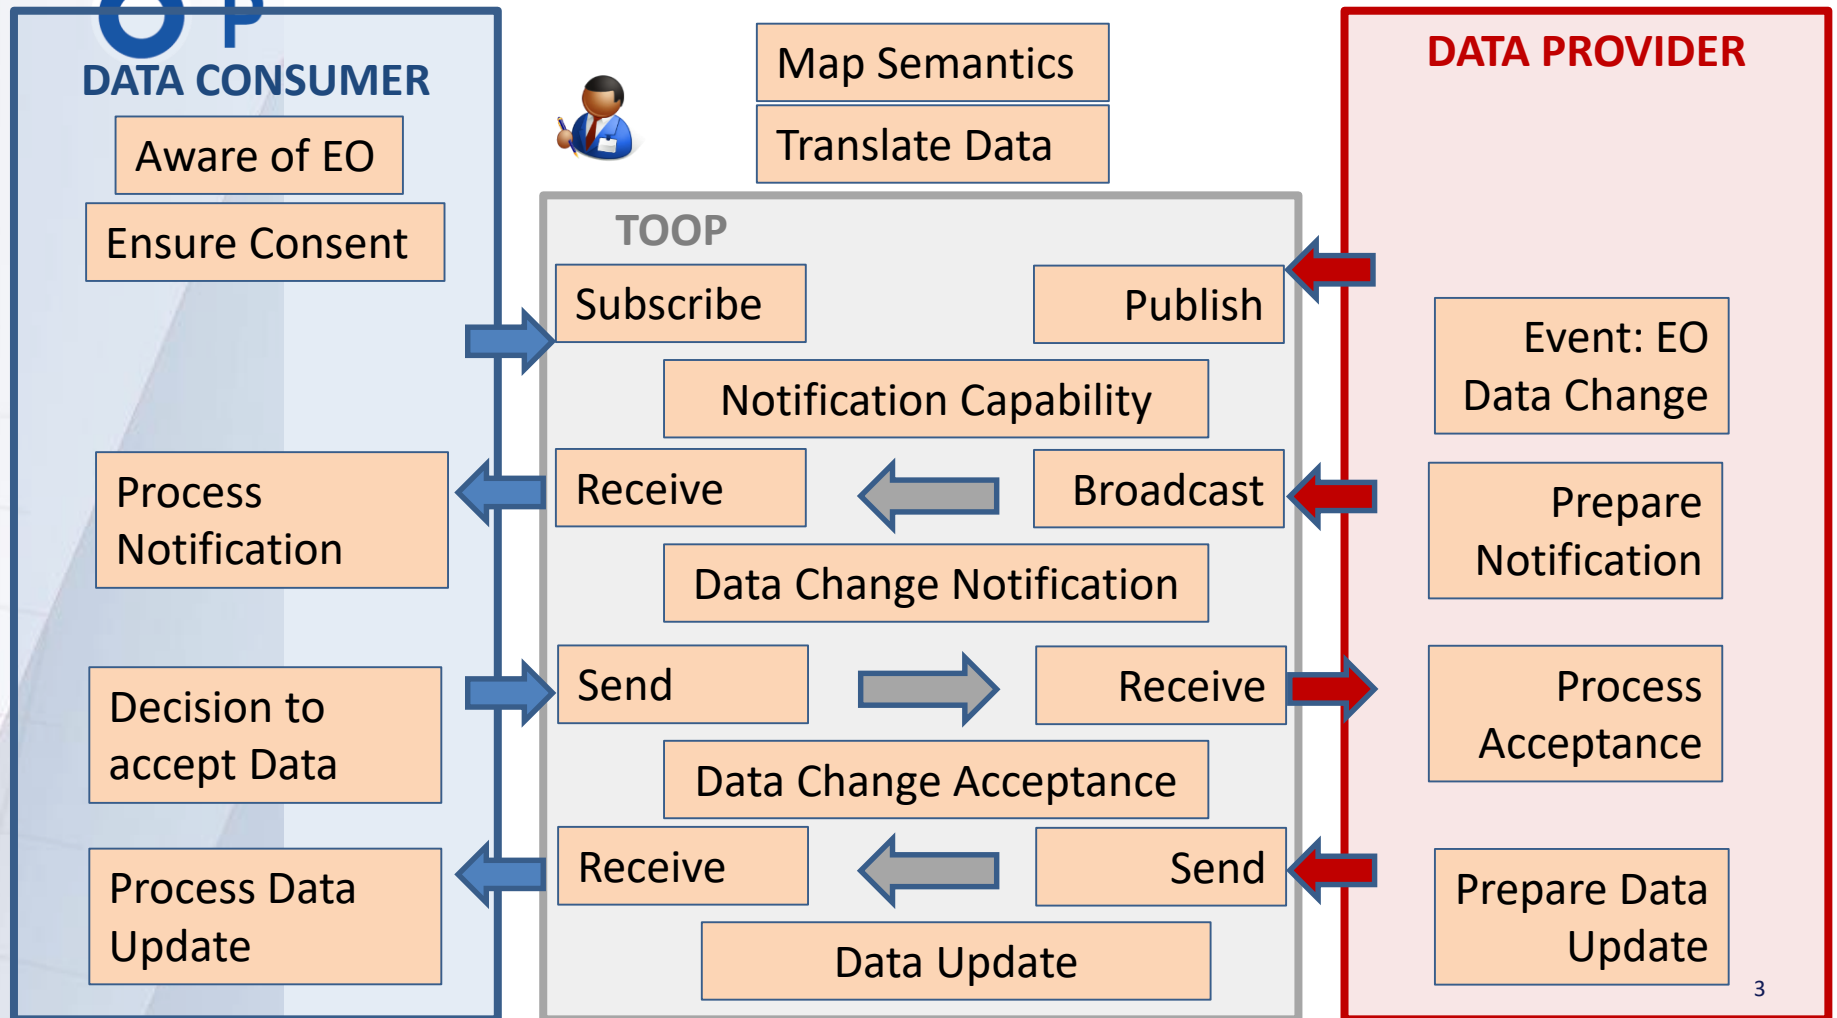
DATA CONSUMER

Aware of EO

Ensure Consent

Process Notification

Decision to accept Data

Process Data Update

Map Semantics

Translate Data

TOOP

Subscribe

Publish

Notification Capability

Receive

Broadcast

Data Change Notification

Send

Receive

Data Change Acceptance

Receive

Send

Data Update

DATA PROVIDER

Event: EO Data Change

Prepare Notification

Process Acceptance

Prepare Data Update

3